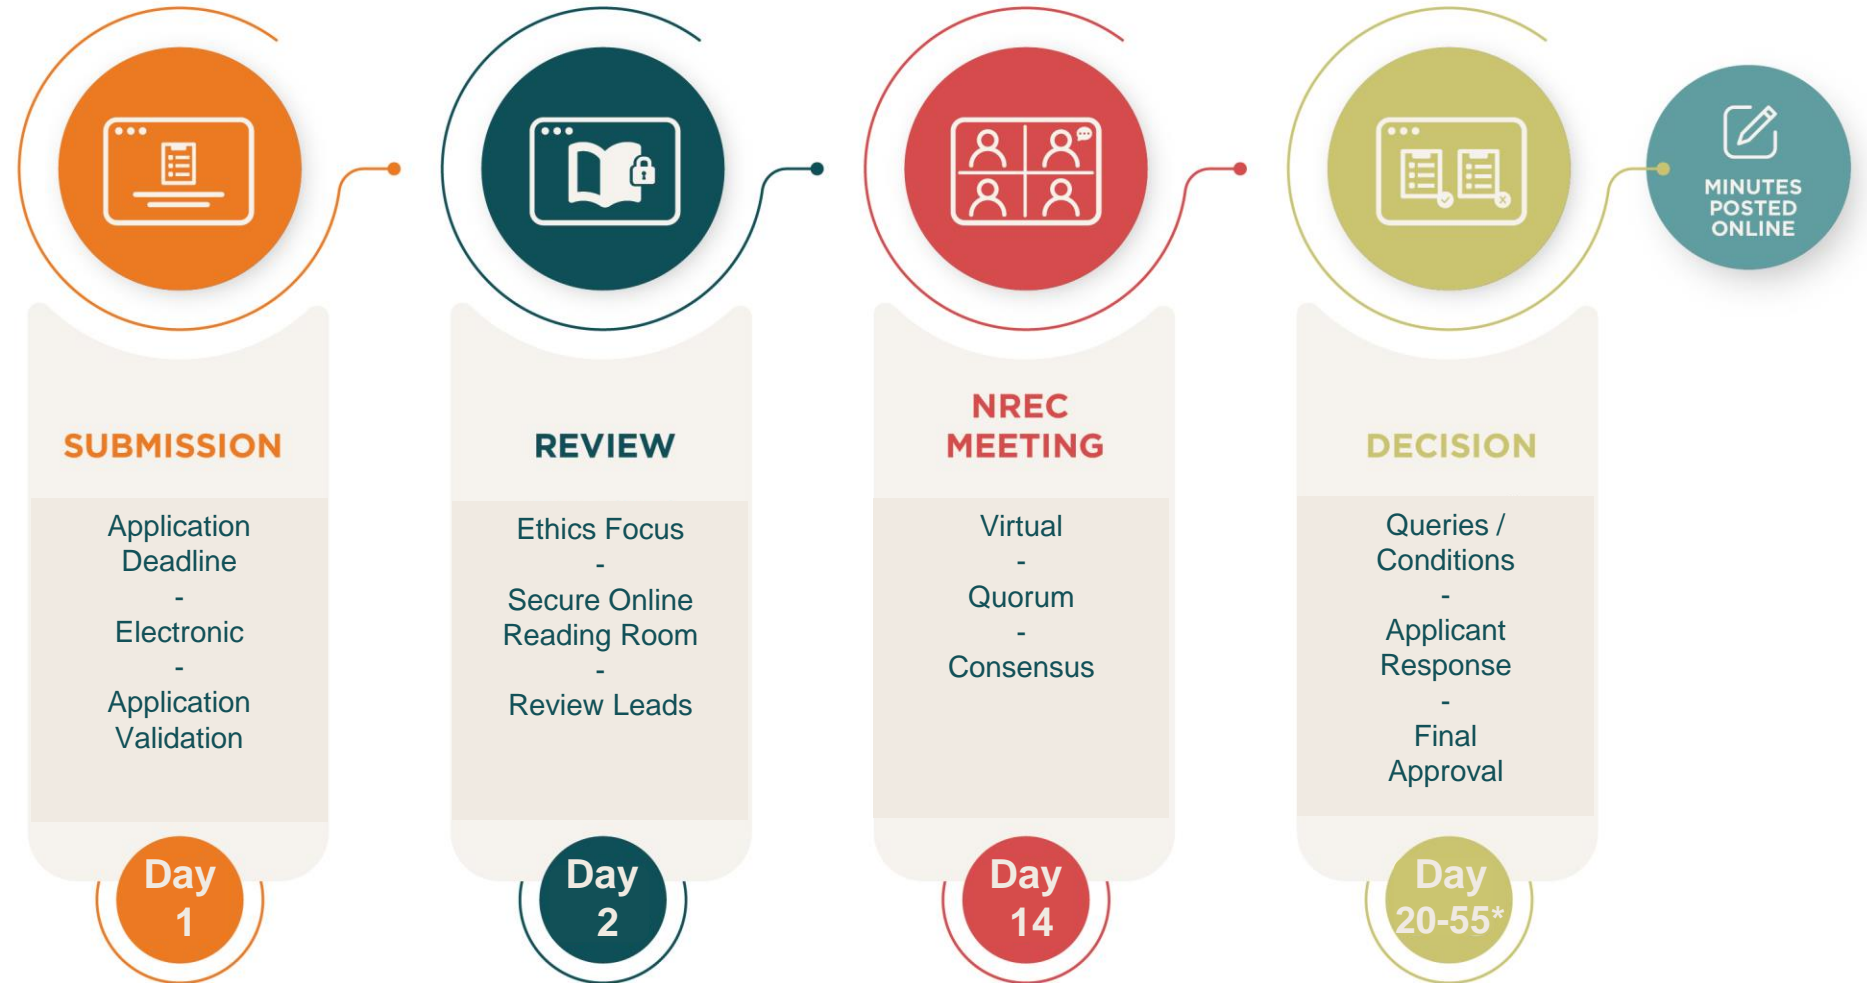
MINUTES POSTED ONLINE

SUBMISSION

Application Deadline
-
Electronic
-
Application Validation

Day 1

REVIEW

Ethics Focus
-
Secure Online Reading Room
-
Review Leads

Day 2

NREC MEETING

Virtual
-
Quorum
-
Consensus

Day 14

DECISION

Queries / Conditions
-
Applicant Response
-
Final Approval

Day 20-55*